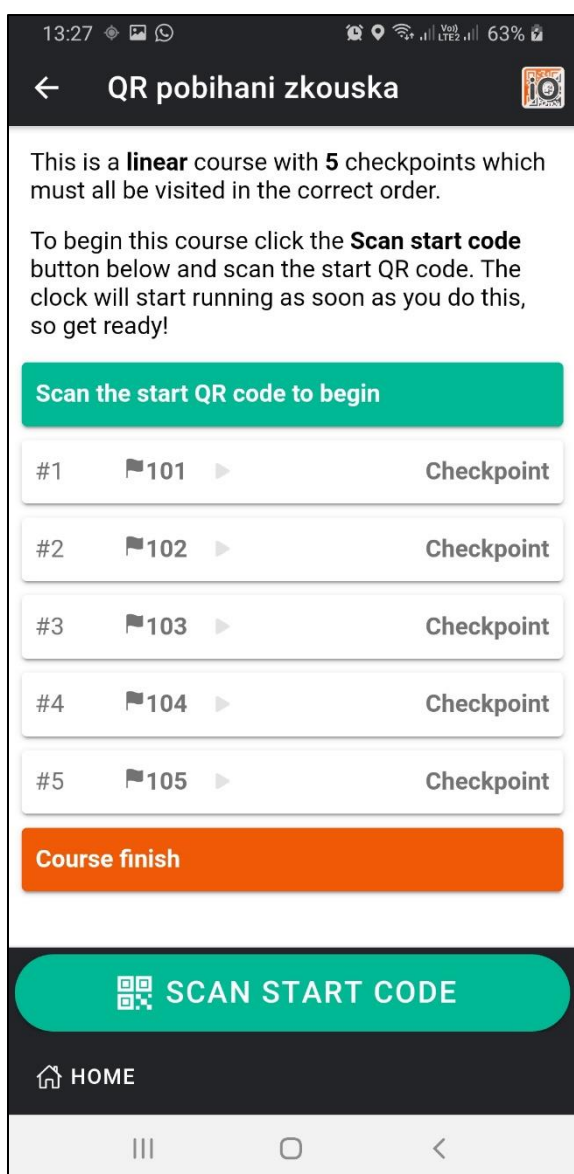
13:27

Vo) LTE2 63%

← QR pobihani zkouska

iO

This is a **linear** course with **5** checkpoints which must all be visited in the correct order.

To begin this course click the **Scan start code** button below and scan the start QR code. The clock will start running as soon as you do this, so get ready!

Scan the start QR code to begin

| | | |
|---|---|---|
| #1 | 101 | Checkpoint |
| #2 | 102 | Checkpoint |
| #3 | 103 | Checkpoint |
| #4 | 104 | Checkpoint |
| #5 | 105 | Checkpoint |

Course finish

SCAN START CODE

HOME